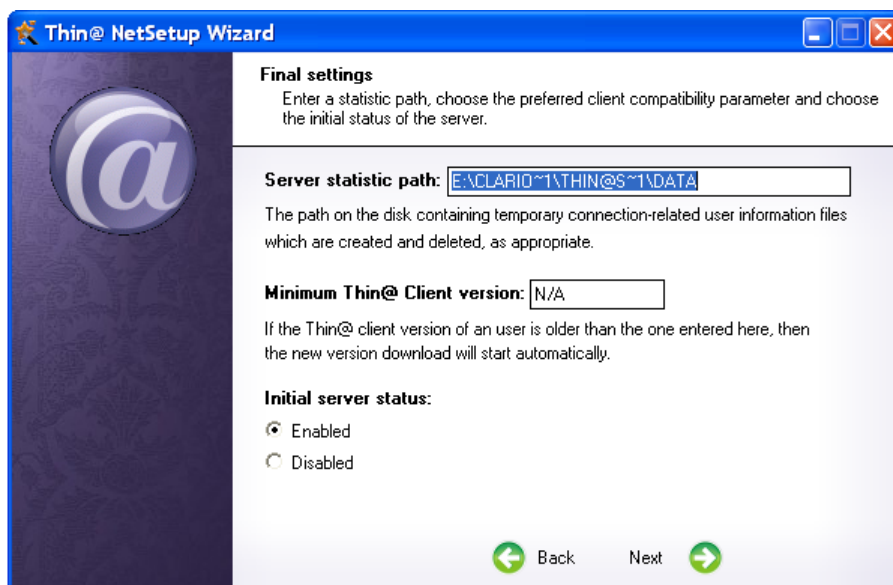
Thin@ NetSetup Wizard

Final settings
Enter a statistic path, choose the preferred client compatibility parameter and choose the initial status of the server.

Server statistic path: E:\CLARIO~1\THIN@S~1\DATA

The path on the disk containing temporary connection-related user information files which are created and deleted, as appropriate.

Minimum Thin@ Client version: N/A

If the Thin@ client version of an user is older than the one entered here, then the new version download will start automatically.

Initial server status:

Enabled

Disabled

Back

Next